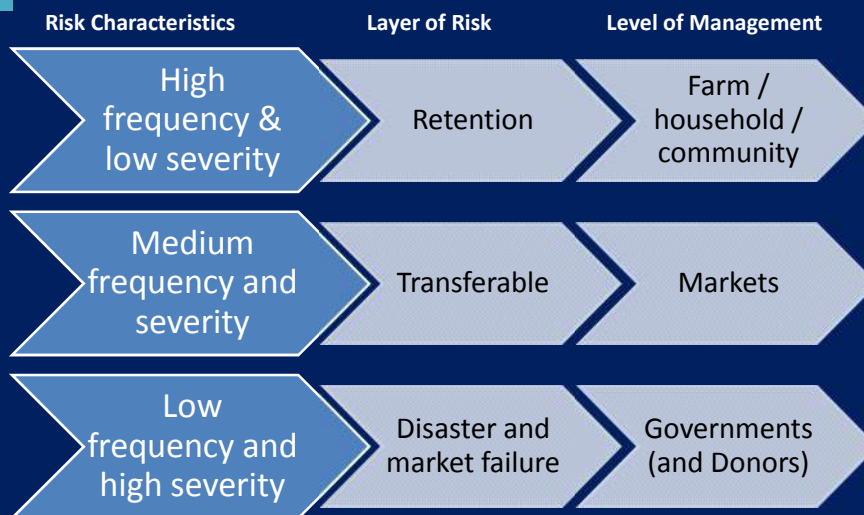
| Risk Characteristics | Layer of Risk | Level of Management |
|---|---|---|
| High frequency & low severity | Retention | Farm / household / community |
| Medium frequency and severity | Transferable | Markets |
| Low frequency and high severity | Disaster and market failure | Governments (and Donors) |